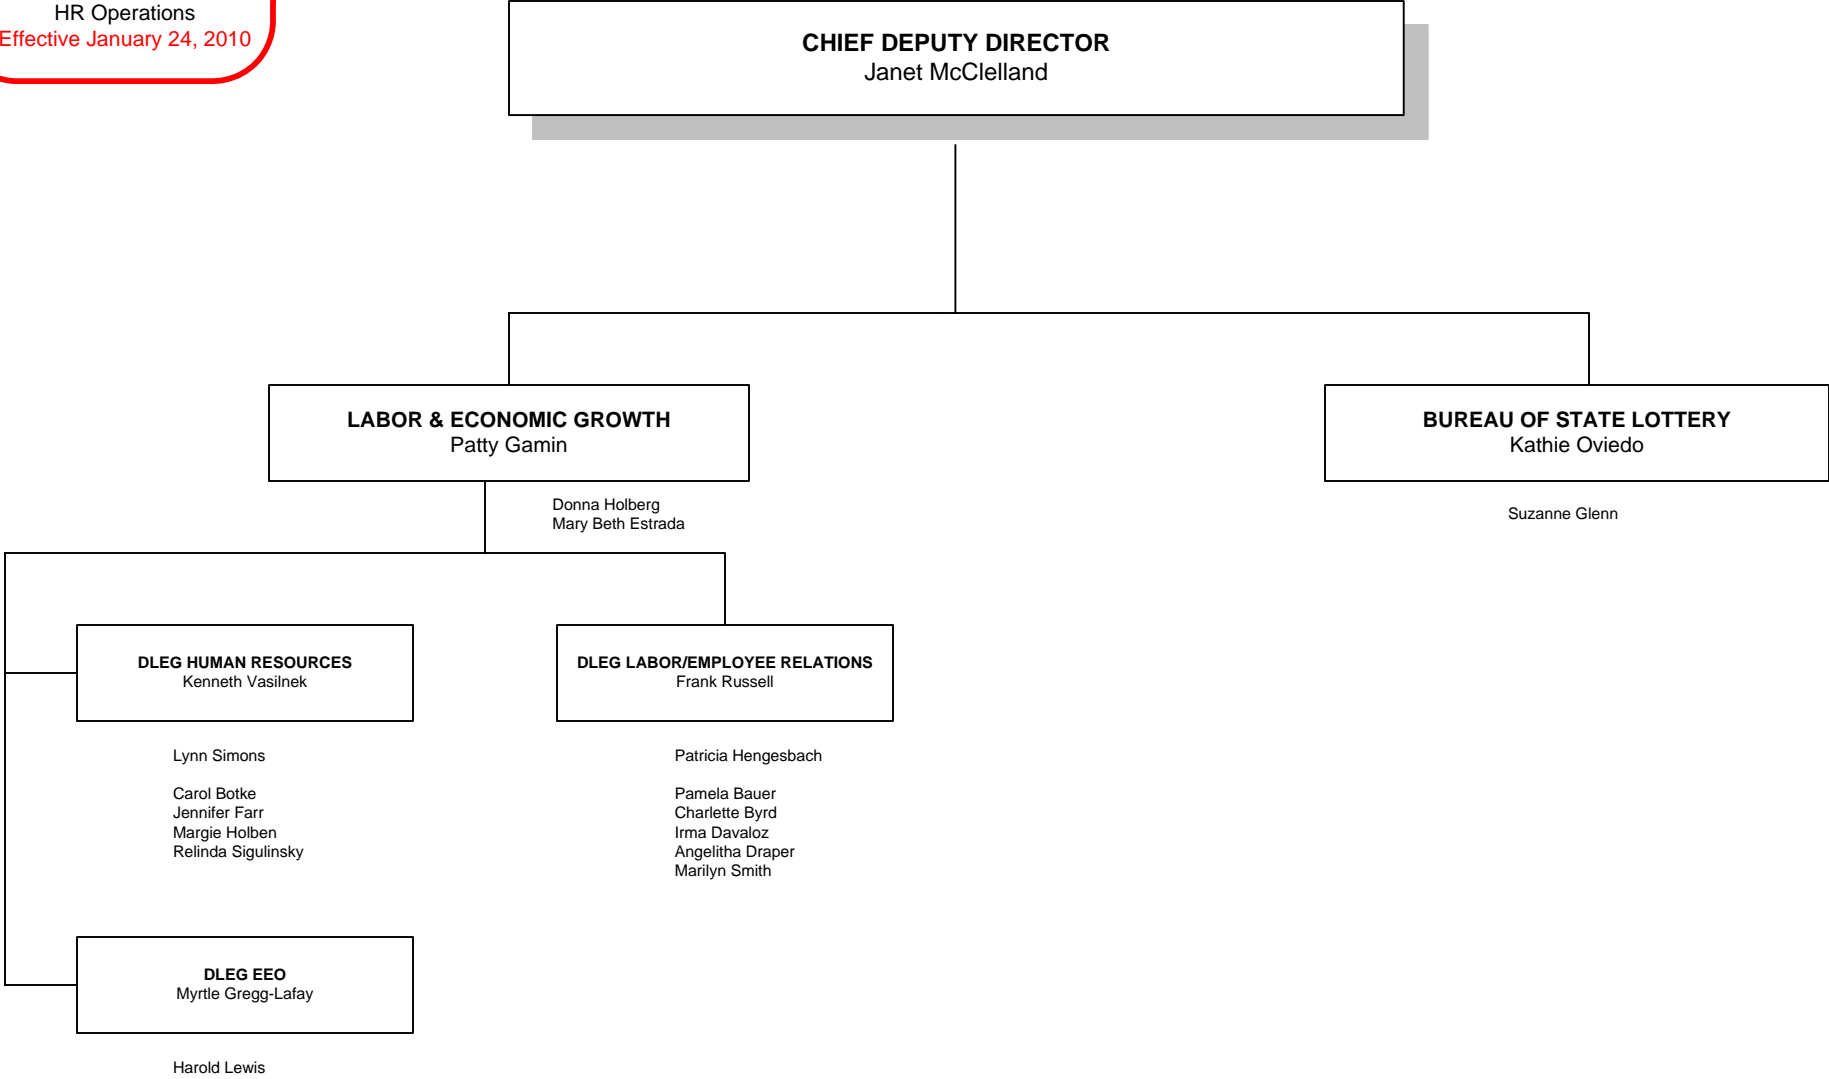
HR Operations
Effective January 24, 2010

CHIEF DEPUTY DIRECTOR
Janet McClelland

LABOR & ECONOMIC GROWTH
Patty Gamin

Donna Holberg
Mary Beth Estrada

BUREAU OF STATE LOTTERY
Kathie Oviedo

Suzanne Glenn

DLEG HUMAN RESOURCES
Kenneth Vasilnek

Lynn Simons

Carol Botke
Jennifer Farr
Margie Holben
Relinda Sigulinsky

DLEG LABOR/EMPLOYEE RELATIONS
Frank Russell

Patricia Hengesbach

Pamela Bauer
Charlette Byrd
Irma Davaloz
Angelitha Draper
Marilyn Smith

DLEG EEO
Myrtle Gregg-Lafay

Harold Lewis